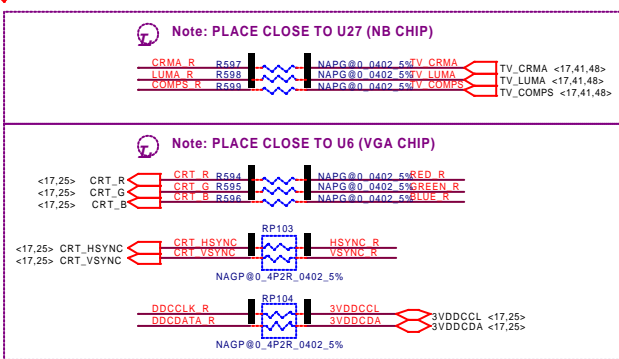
Note: PLACE CLOSE TO U27 (NB CHIP)

CRMA_R R597 NAPG@0_0402_5% TV_CRMA
LUMA_R R598 NAPG@0_0402_5% TV_LUMA
COMPS_R R599 NAPG@0_0402_5% TV_COMPS

TV_CRMA <17,41,48>
TV_LUMA <17,41,48>
TV_COMPS <17,41,48>

Note: PLACE CLOSE TO U6 (VGA CHIP)

<17,25> CRT_R
<17,25> CRT_G
<17,25> CRT_B

CRT_R R594 NAPG@0_0402_5% RED_R
CRT_G R595 NAPG@0_0402_5% GREEN_R
CRT_B R596 NAPG@0_0402_5% BLUE_R

<17,25> CRT_HSYNC
<17,25> CRT_VSYNC

CRT_HSYNC RP103 HSYNC_R
CRT_VSYNC VSYNC_R
NAGP@0_4P2R_0402_5%

DDCCLK_R RP104 3VDDCCL
DDCDATA_R 3VDDCDA
NAGP@0_4P2R_0402_5%

3VDDCCL <17,25>
3VDDCDA <17,25>